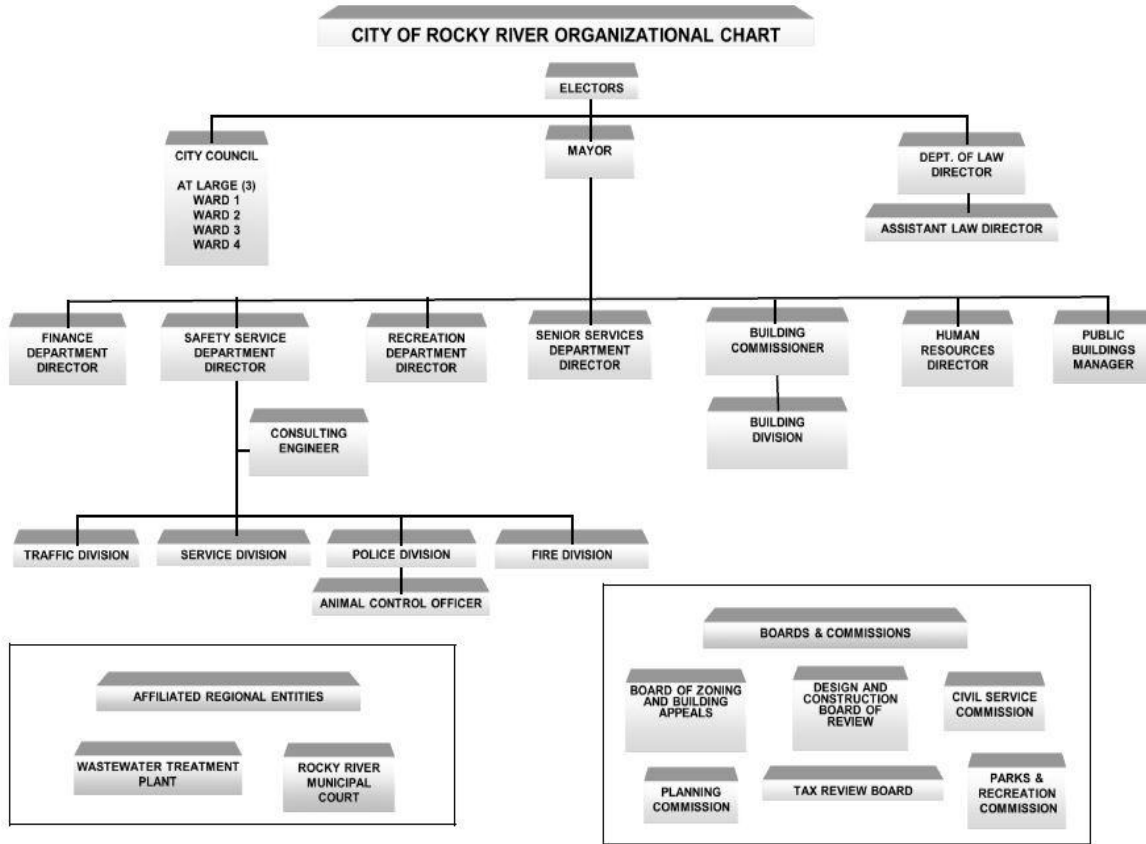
CITY OF ROCKY RIVER ORGANIZATIONAL CHART

ELECTORS

CITY COUNCIL

AT LARGE (3)
WARD 1
WARD 2
WARD 3
WARD 4

MAYOR

DEPT. OF LAW DIRECTOR

ASSISTANT LAW DIRECTOR

FINANCE DEPARTMENT DIRECTOR

SAFETY SERVICE DEPARTMENT DIRECTOR

RECREATION DEPARTMENT DIRECTOR

SENIOR SERVICES DEPARTMENT DIRECTOR

BUILDING COMMISSIONER

HUMAN RESOURCES DIRECTOR

PUBLIC BUILDINGS MANAGER

BUILDING DIVISION

CONSULTING ENGINEER

TRAFFIC DIVISION

SERVICE DIVISION

POLICE DIVISION

FIRE DIVISION

ANIMAL CONTROL OFFICER

AFFILIATED REGIONAL ENTITIES

WASTEWATER TREATMENT PLANT

ROCKY RIVER MUNICIPAL COURT

BOARDS & COMMISSIONS

BOARD OF ZONING AND BUILDING APPEALS

DESIGN AND CONSTRUCTION BOARD OF REVIEW

CIVIL SERVICE COMMISSION

PLANNING COMMISSION

TAX REVIEW BOARD

PARKS & RECREATION COMMISSION